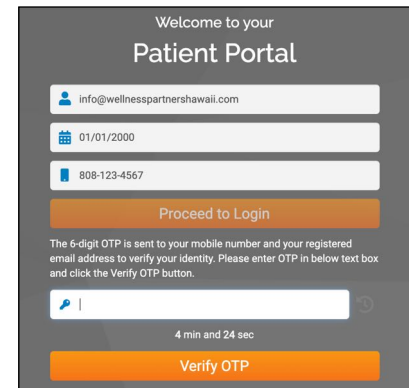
Welcome to your

Patient Portal

info@wellnesspartnershawaii.com

01/01/2000

808-123-4567

Proceed to Login

The 6-digit OTP is sent to your mobile number and your registered email address to verify your identity. Please enter OTP in below text box and click the Verify OTP button.

4 min and 24 sec

Verify OTP